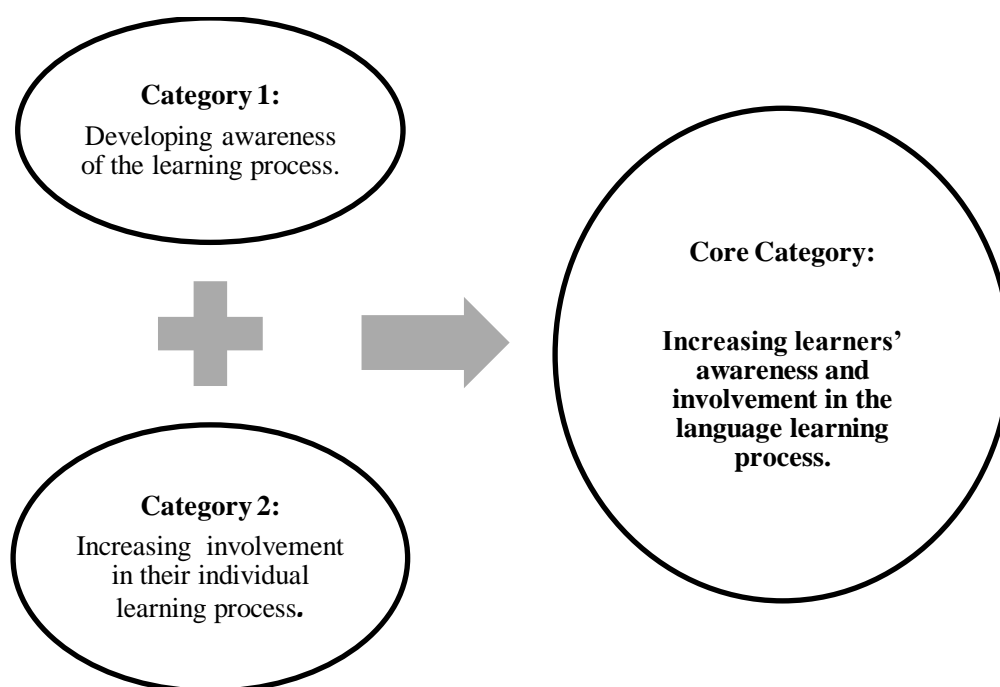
**Category 1:**
Developing awareness of the learning process.

**Category 2:**
Increasing involvement in their individual learning process.

**Core Category:**

**Increasing learners' awareness and involvement in the language learning process.**